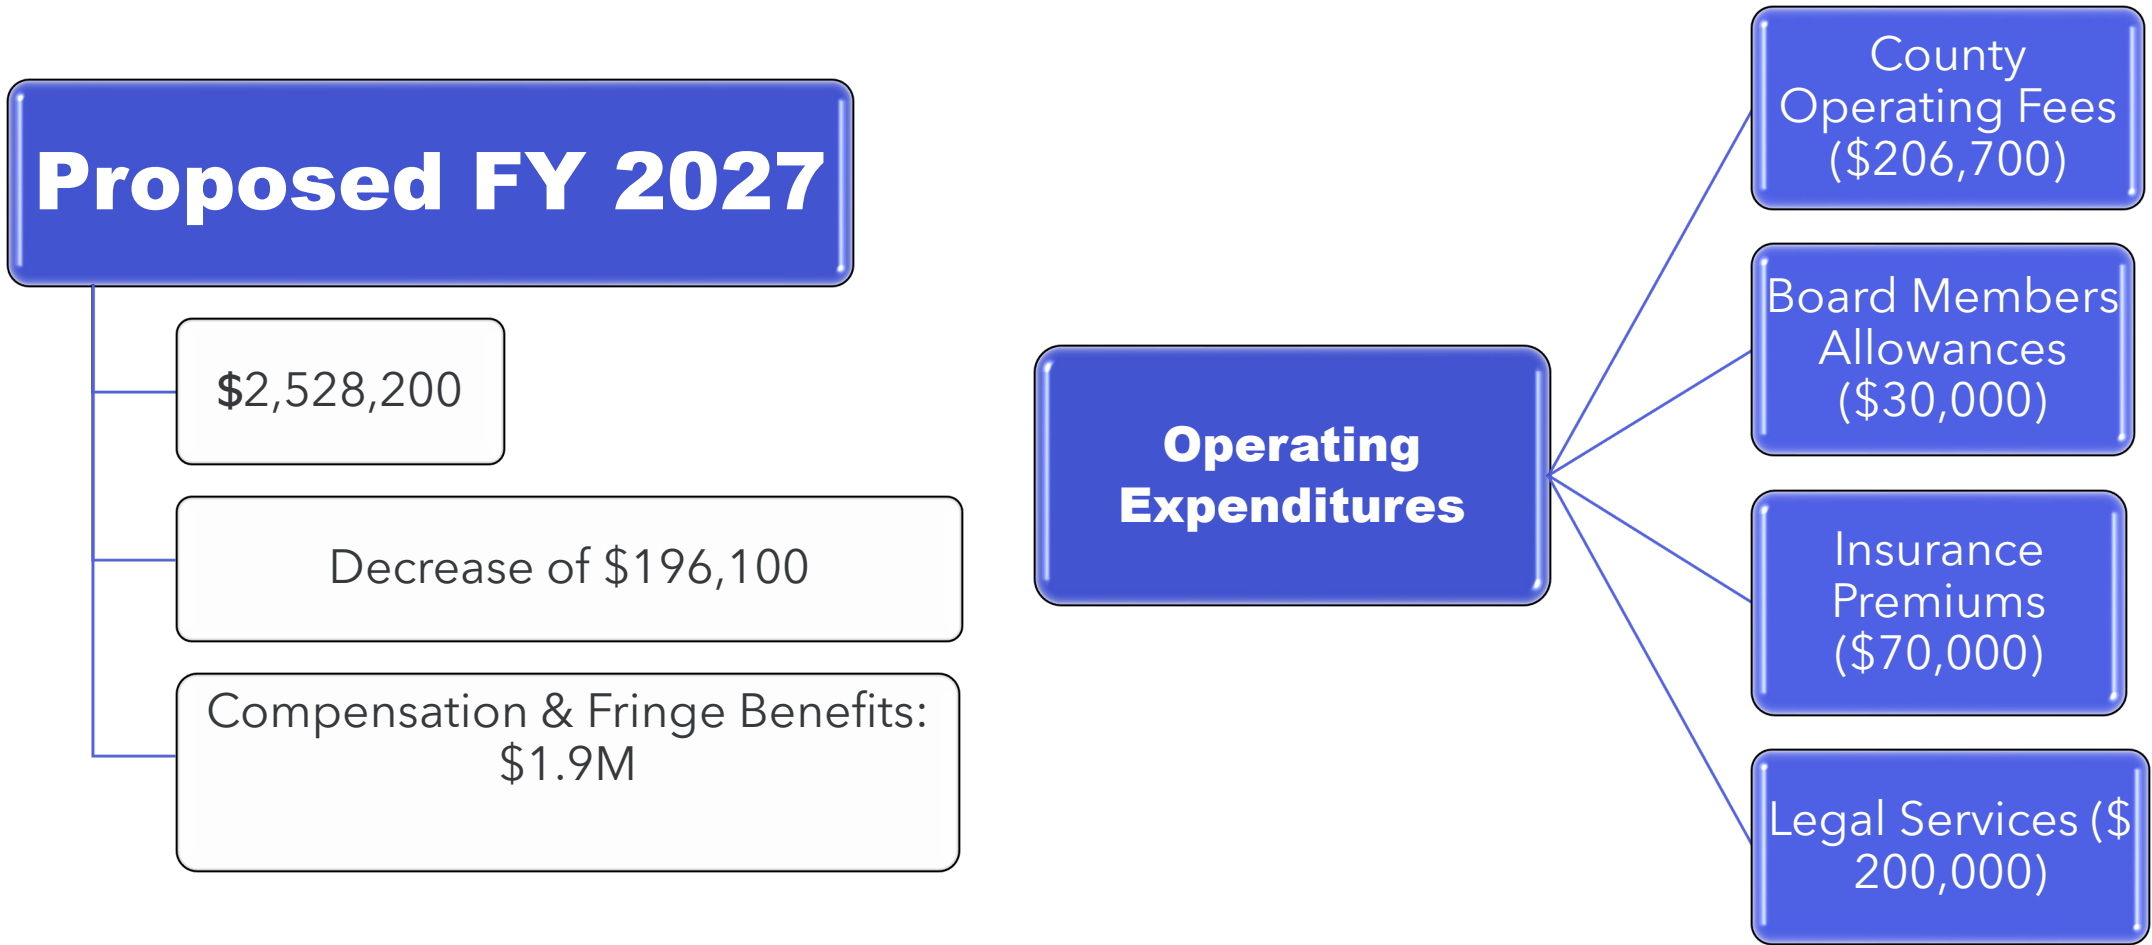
Proposed FY 2027

$2,528,200

Decrease of $196,100

Compensation & Fringe Benefits: $1.9M

Operating Expenditures

County Operating Fees ($206,700)

Board Members Allowances ($30,000)

Insurance Premiums ($70,000)

Legal Services ($ 200,000)